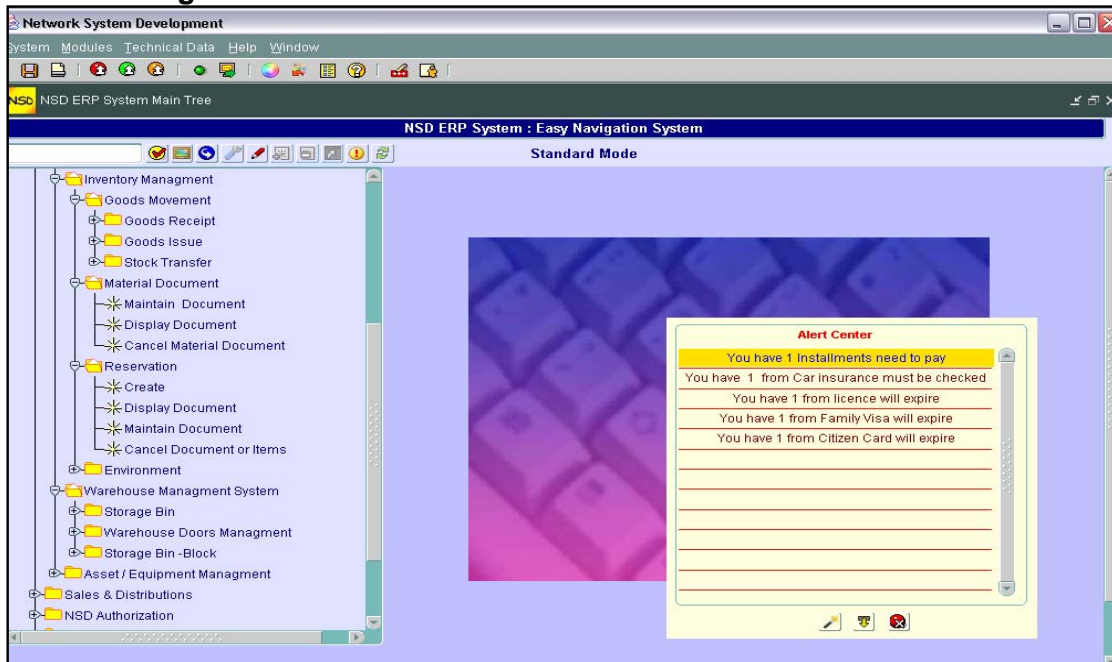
Network System Development

ystem Modules Technical Data Help Window

NSD NSD ERP System Main Tree

NSD ERP System : Easy Navigation System

Standard Mode

Inventory Managment
Goods Movement
Goods Receipt
Goods Issue
Stock Transfer
Material Document
Maintain Document
Display Document
Cancel Material Document
Reservation
Create
Display Document
Maintain Document
Cancel Document or Items
Environment
Warehouse Managment System
Storage Bin
Warehouse Doors Managment
Storage Bin -Block
Asset / Equipment Managment
Sales & Distributions
NSD Authorization

Alert Center
You have 1 Installments need to pay
You have 1 from Car insurance must be checked
You have 1 from licence will expire
You have 1 from Family Visa will expire
You have 1 from Citizen Card will expire